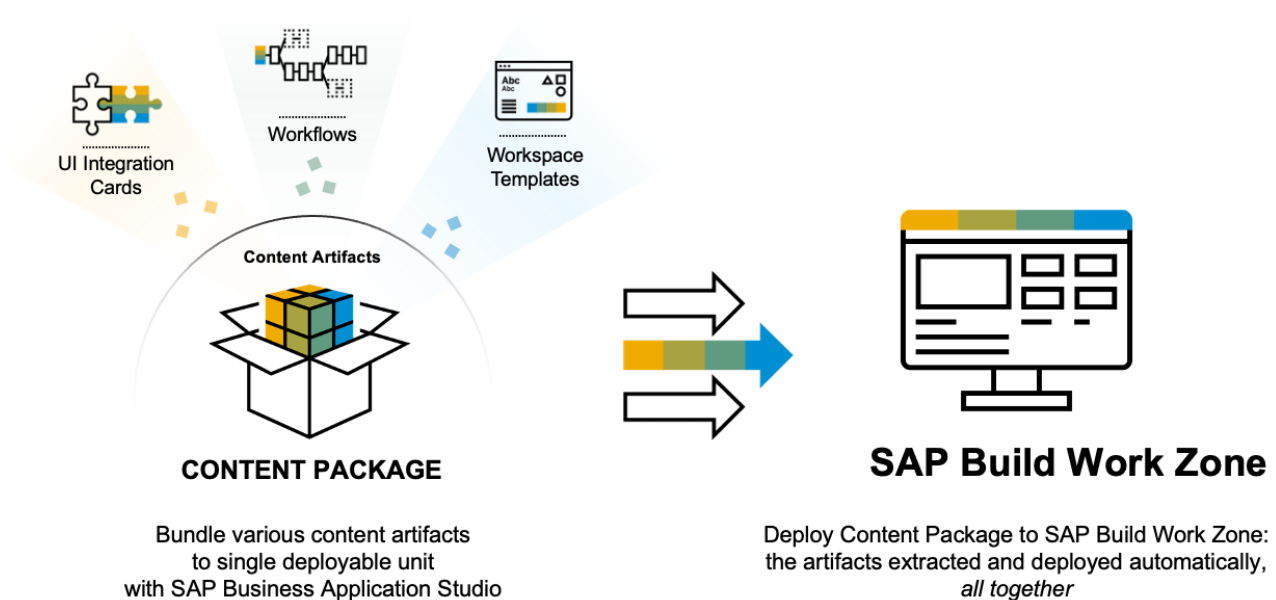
Workflows

UI Integration Cards

Abc
Abc

Workspace Templates

Content Artifacts

CONTENT PACKAGE

SAP Build Work Zone

Bundle various content artifacts to single deployable unit with SAP Business Application Studio

Deploy Content Package to SAP Build Work Zone: the artifacts extracted and deployed automatically, *all together*